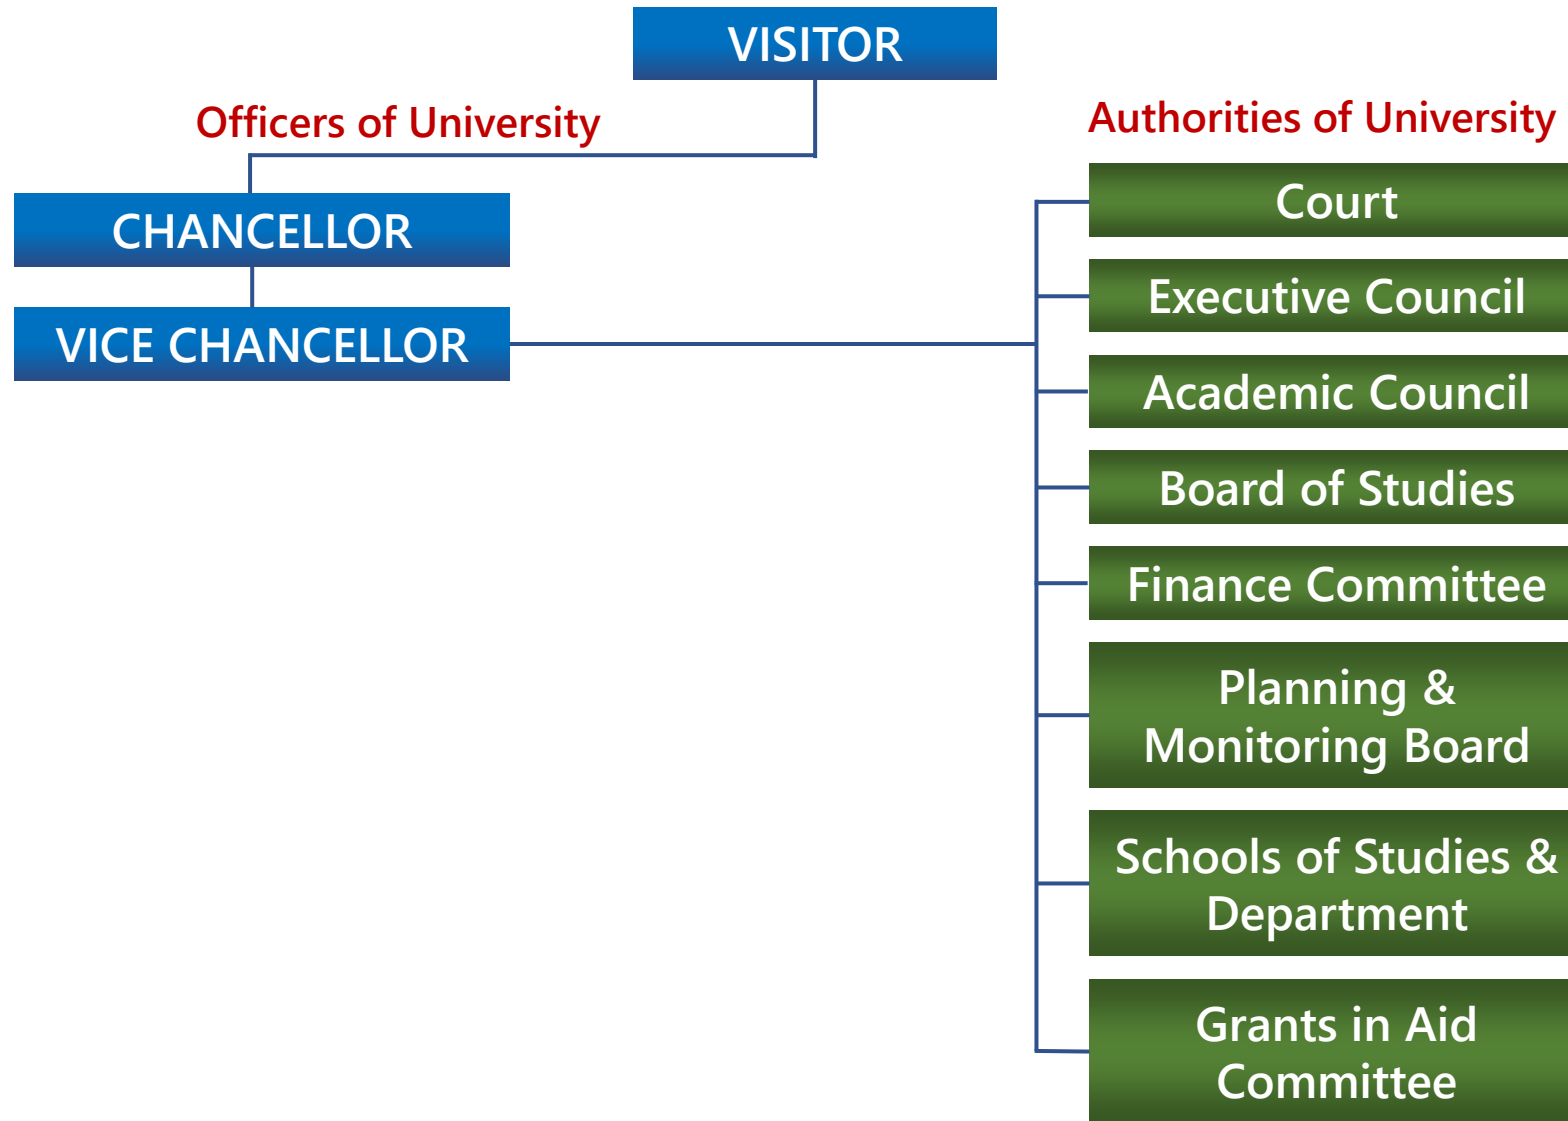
VISITOR

Officers of University

CHANCELLOR

VICE CHANCELLOR

Authorities of University

Court

Executive Council

Academic Council

Board of Studies

Finance Committee

Planning & Monitoring Board

Schools of Studies & Department

Grants in Aid Committee